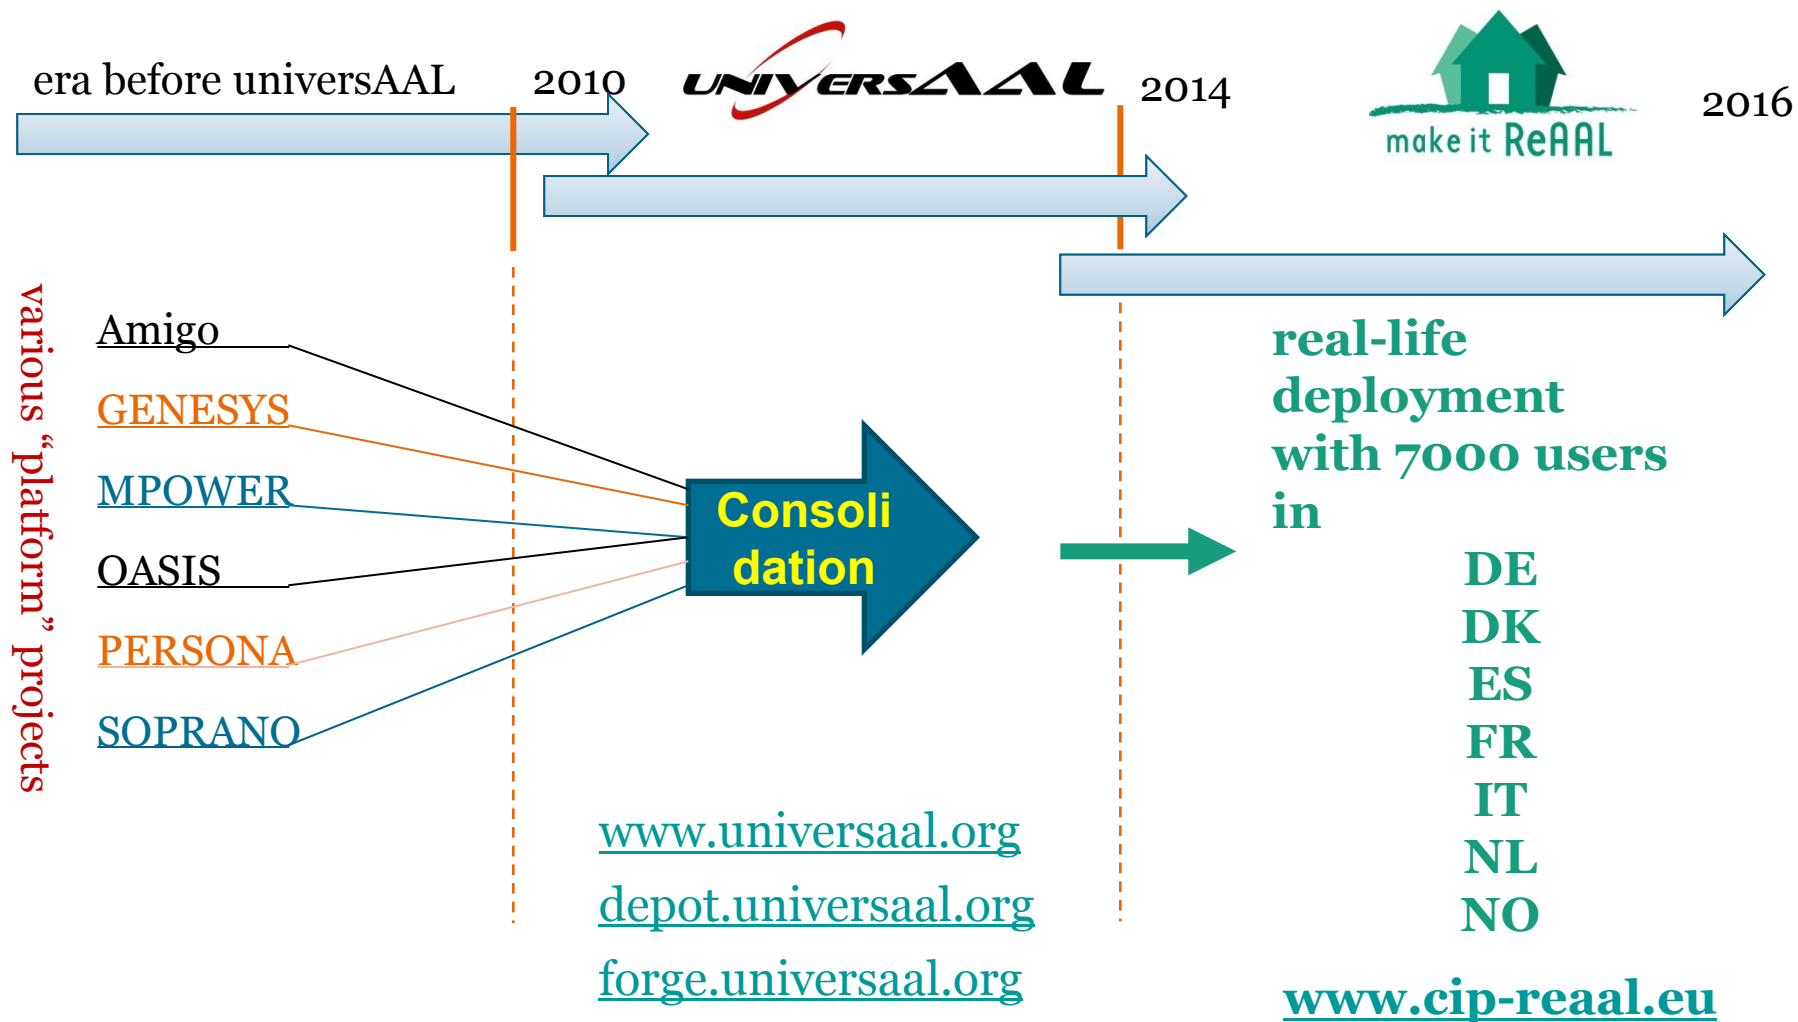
era before universAAL 2010 UNIVERSAAL 2014 make it ReAAL 2016

various „platform" projects

Amigo
GENESYS
MPOWER
OASIS
PERSONA
SOPRANO

Consoli dation

real-life deployment with 7000 users in
DE
DK
ES
FR
IT
NL
NO

www.universaal.org
depot.universaal.org
forge.universaal.org

www.cip-reaal.eu